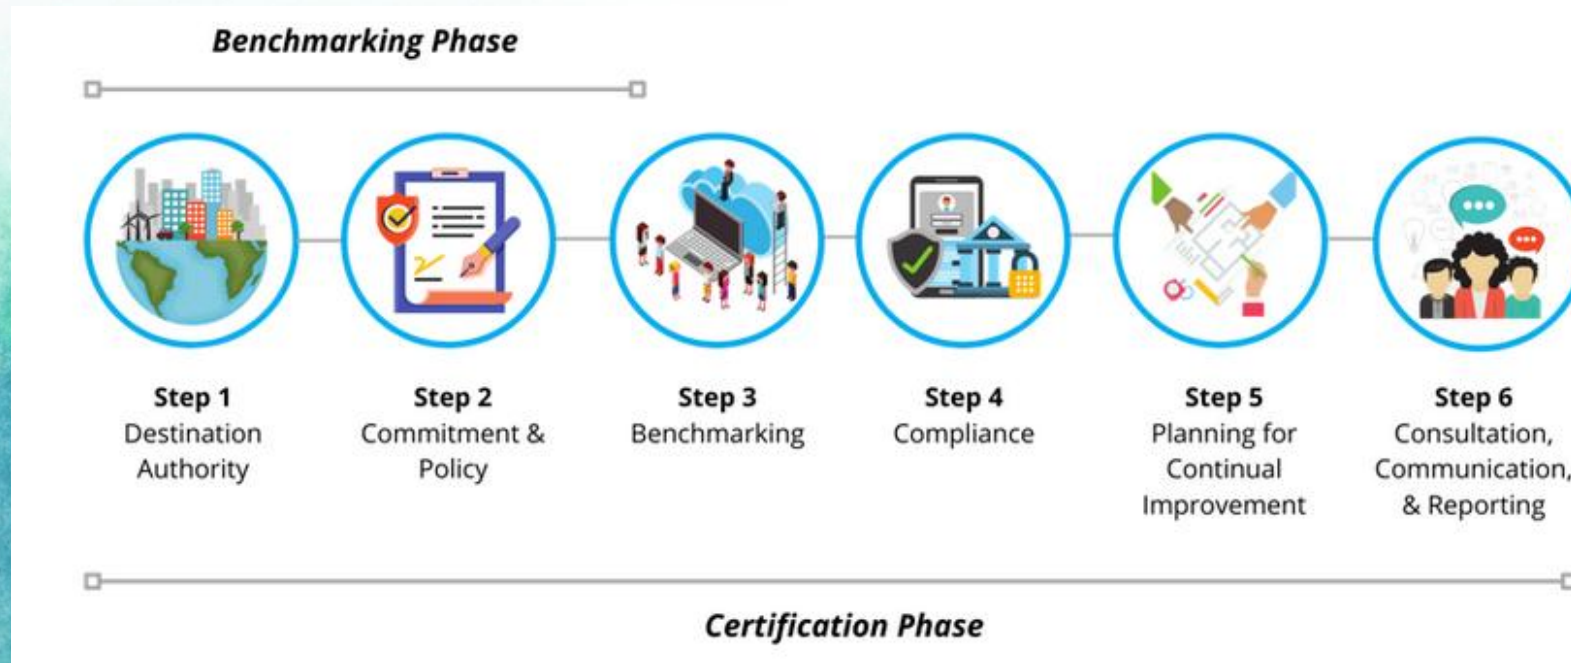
Benchmarking Phase

Step 1
Destination Authority

Step 2
Commitment & Policy

Step 3
Benchmarking

Step 4
Compliance

Step 5
Planning for Continual Improvement

Step 6
Consultation, Communication, & Reporting

Certification Phase